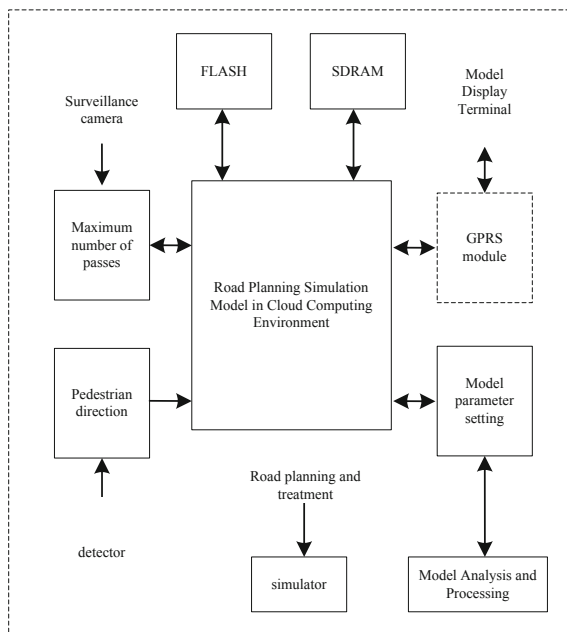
FLASH

SDRAM

Model Display Terminal

Surveillance camera

Maximum number of passes

Road Planning Simulation Model in Cloud Computing Environment

GPRS module

Pedestrian direction

Model parameter setting

Road planning and treatment

detector

simulator

Model Analysis and Processing